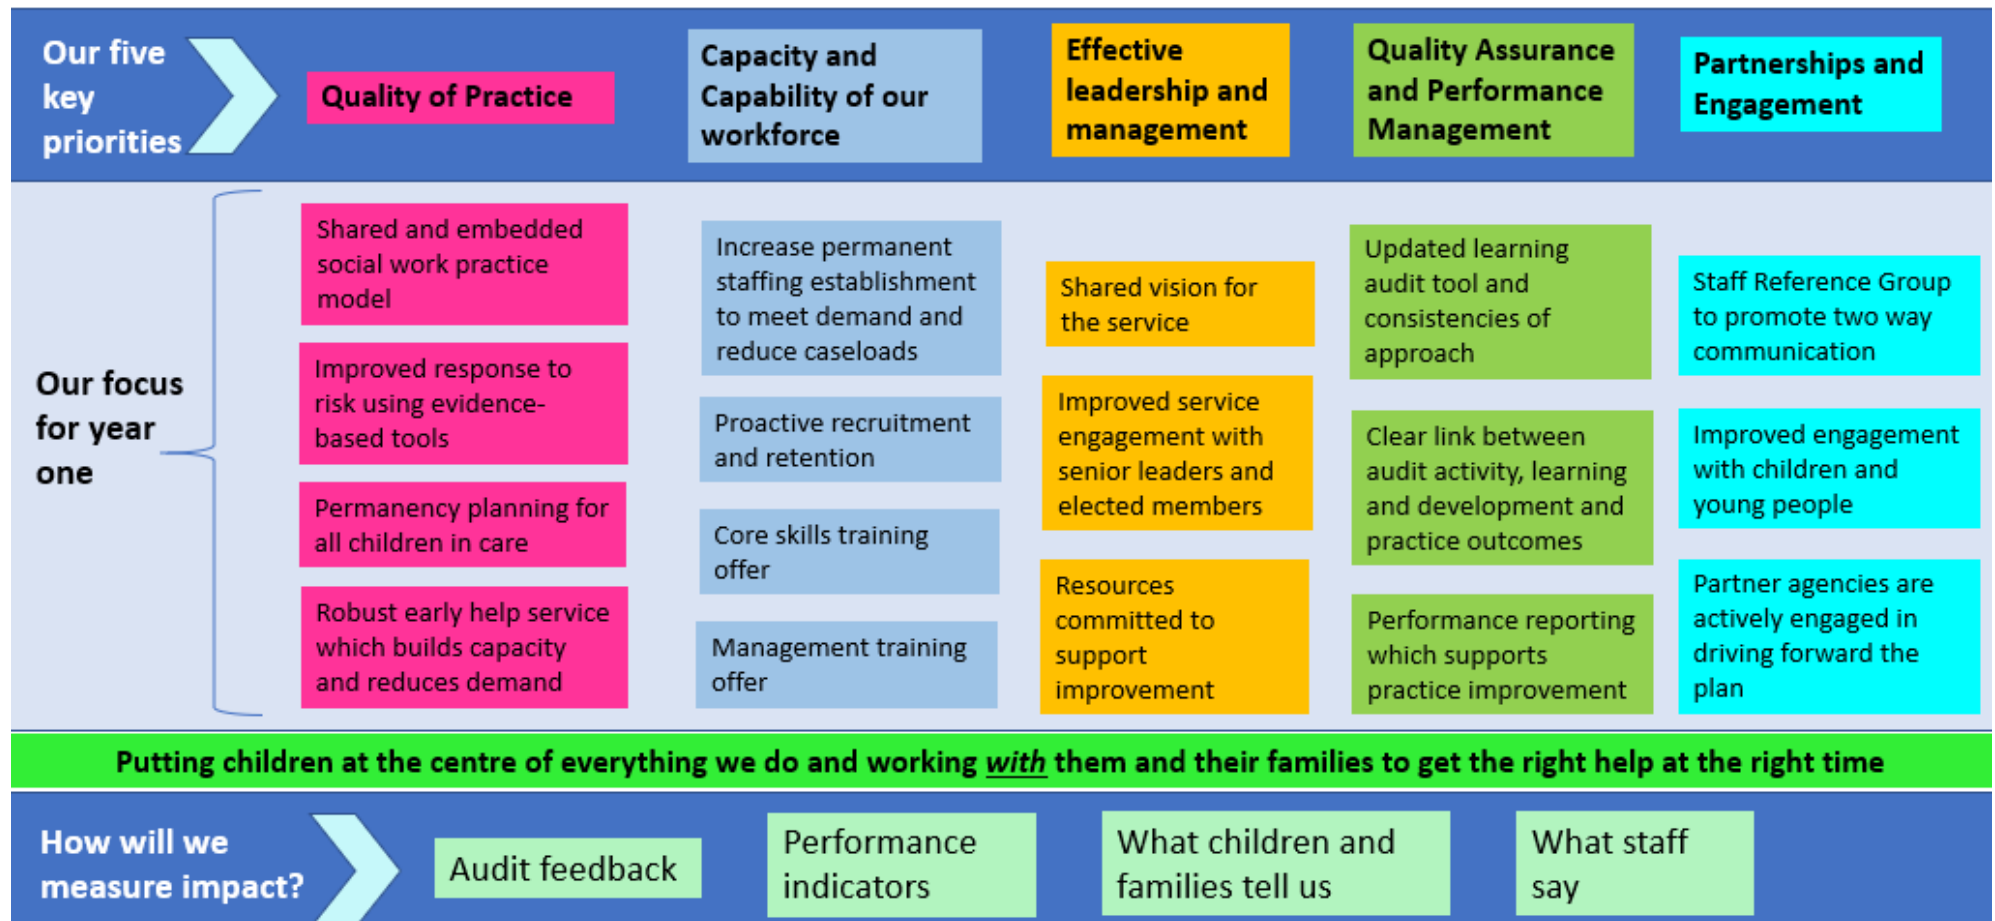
Our five key priorities

Quality of Practice

Capacity and Capability of our workforce

Effective leadership and management

Quality Assurance and Performance Management

Partnerships and Engagement

Our focus for year one

Shared and embedded social work practice model

Improved response to risk using evidence-based tools

Permanency planning for all children in care

Robust early help service which builds capacity and reduces demand

Increase permanent staffing establishment to meet demand and reduce caseloads

Proactive recruitment and retention

Core skills training offer

Management training offer

Shared vision for the service

Improved service engagement with senior leaders and elected members

Resources committed to support improvement

Updated learning audit tool and consistencies of approach

Clear link between audit activity, learning and development and practice outcomes

Performance reporting which supports practice improvement

Staff Reference Group to promote two way communication

Improved engagement with children and young people

Partner agencies are actively engaged in driving forward the plan

Putting children at the centre of everything we do and working *with* them and their families to get the right help at the right time

How will we measure impact?

Audit feedback

Performance indicators

What children and families tell us

What staff say